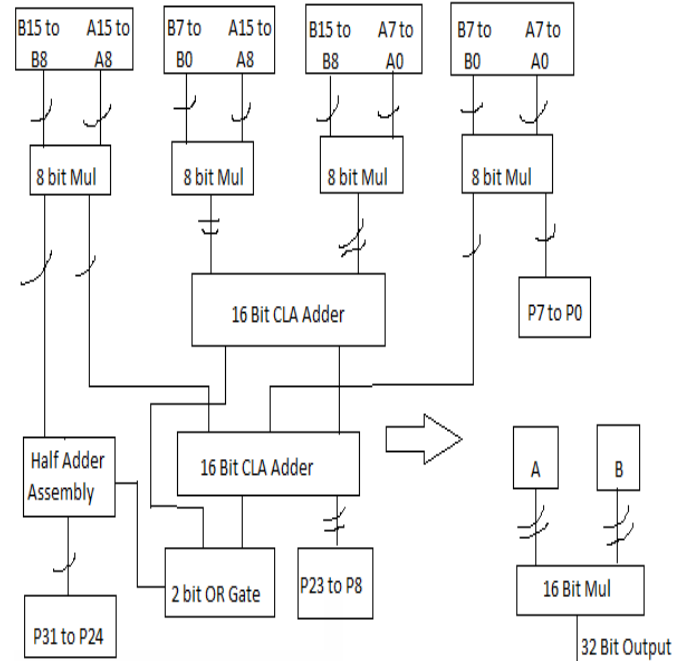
B15 to B8
A15 to A8
B7 to B0
A15 to A8
B15 to B8
A7 to A0
B7 to B0
A7 to A0

8 bit Mul
8 bit Mul
8 bit Mul
8 bit Mul

16 Bit CLA Adder

P7 to P0

Half Adder Assembly

16 Bit CLA Adder

A
B

2 bit OR Gate

P23 to P8

16 Bit Mul

P31 to P24

32 Bit Output